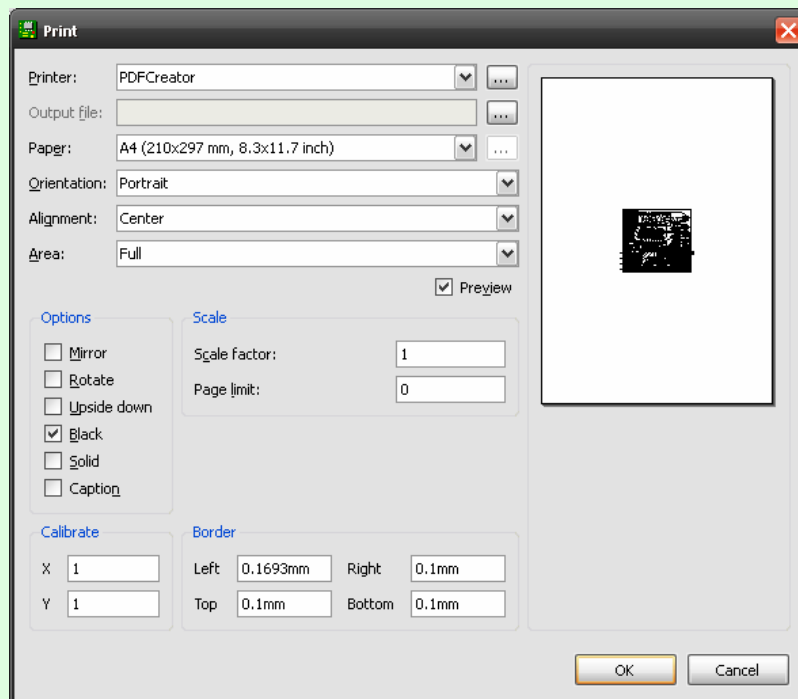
Print

Printer: PDFCreator ...

Output file: ...

Paper: A4 (210x297 mm, 8.3x11.7 inch) ...

Orientation: Portrait

Alignment: Center

Area: Full

Preview

Options

Mirror

Rotate

Upside down

Black

Solid

Caption

Scale

Scale factor: 1

Page limit: 0

Calibrate

X 1

Y 1

Border

Left 0.1693mm

Right 0.1mm

Top 0.1mm

Bottom 0.1mm

OK

Cancel